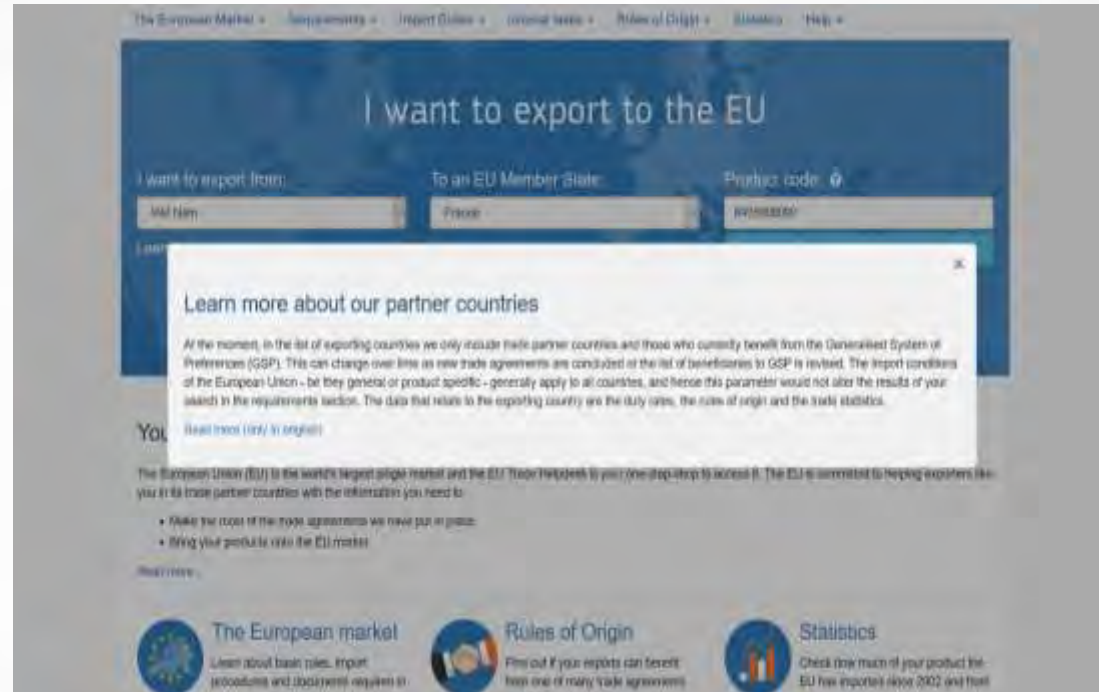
The European Market ▾ Requirements ▾ Import Duties ▾ Internal taxes ▾ Rules of Origin ▾ Statistics Help ▾

I want to export to the EU

I want to export from:
Viet Nam

To an EU Member State:
France

Product code:
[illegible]

Learn

×

Learn more about our partner countries

At the moment, in the list of exporting countries we only include trade partner countries and those who currently benefit from the Generalised System of Preferences (GSP). This can change over time as new trade agreements are concluded or the list of beneficiaries to GSP is revised. The import conditions of the European Union - be they general or product specific - generally apply to all countries, and hence this parameter would not alter the results of your search in the requirements section. The data that relate to the exporting country are the duty rates, the rules of origin and the trade statistics.

Read more (only in english)

You

The European Union (EU) is the world's largest single market and the EU Trade Helpdesk is your one-stop-shop to access it. The EU is committed to helping exporters like you in its trade partner countries with the information you need to:

• Make the most of the trade agreements we have put in place
• Bring your products onto the EU market

Read more

The European market
Learn about basic rules, import procedures and documents required in

Rules of Origin
Find out if your exports can benefit from one of many trade agreements

Statistics
Check how much of your product the EU has imported since 2002 and from